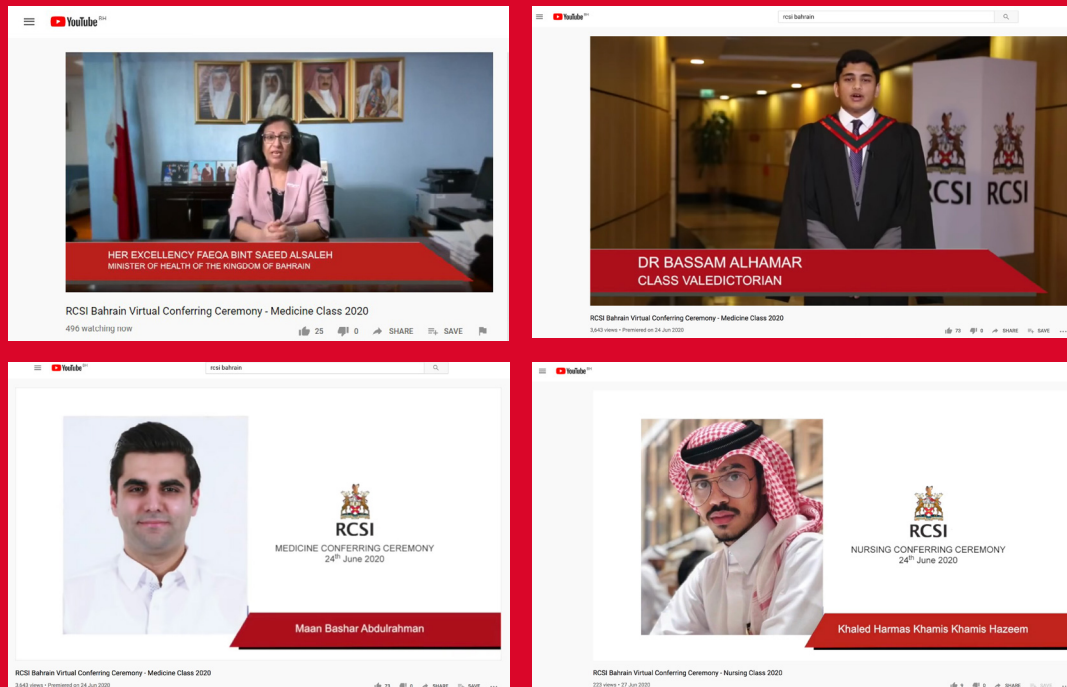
YouTube BH

HER EXCELLENCY FAEQA BINT SAEED ALSALEH
MINISTER OF HEALTH OF THE KINGDOM OF BAHRAIN

RCSI Bahrain Virtual Conferring Ceremony - Medicine Class 2020

496 watching now

25 0 SHARE SAVE

YouTube BH

rcsi bahrain

RCSI RCSI

DR BASSAM ALHAMAR
CLASS VALEDICTORIAN

RCSI Bahrain Virtual Conferring Ceremony - Medicine Class 2020

3,643 views • Premiered on 24 Jun 2020

70 0 SHARE SAVE

YouTube BH

rcsi bahrain

RCSI
MEDICINE CONFERRING CEREMONY
$24^{th}$ June 2020

Maan Bashar Abdulrahman

RCSI Bahrain Virtual Conferring Ceremony - Medicine Class 2020

3,643 views • Premiered on 24 Jun 2020

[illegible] 0 SHARE SAVE

YouTube BH

RCSI
NURSING CONFERRING CEREMONY
$24^{th}$ June 2020

Khaled Harmas Khamis Khamis Hazeem

RCSI Bahrain Virtual Conferring Ceremony - Nursing Class 2020

222 views • 27 Jun 2020

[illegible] 0 SHARE SAVE